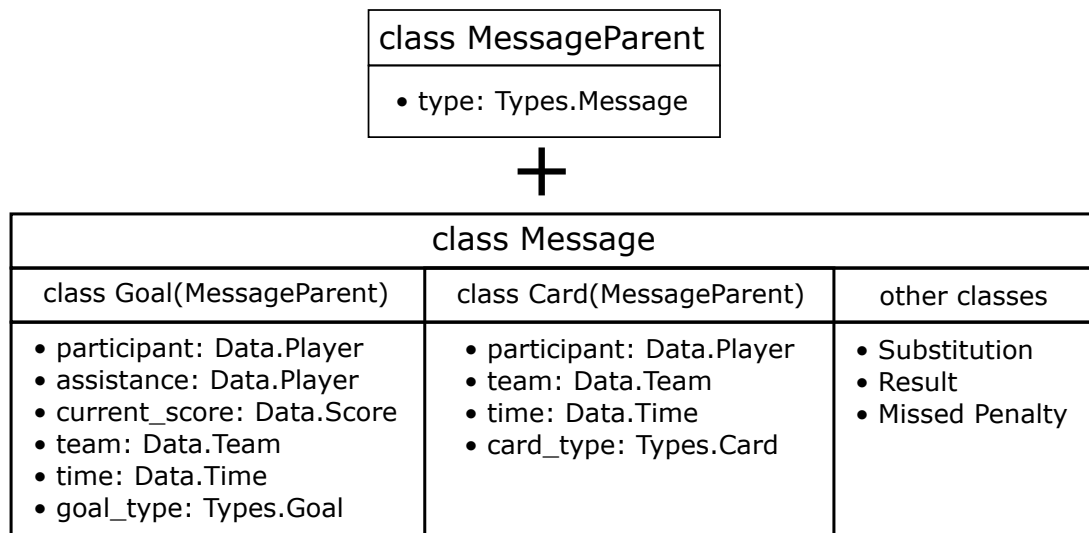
class MessageParent

• type: Types.Message

+

class Message

| class Goal(MessageParent) | class Card(MessageParent) | other classes |
|---|---|---|
| • participant: Data.Player<br>• assistance: Data.Player<br>• current_score: Data.Score<br>• team: Data.Team<br>• time: Data.Time<br>• goal_type: Types.Goal | • participant: Data.Player<br>• team: Data.Team<br>• time: Data.Time<br>• card_type: Types.Card | • Substitution<br>• Result<br>• Missed Penalty |